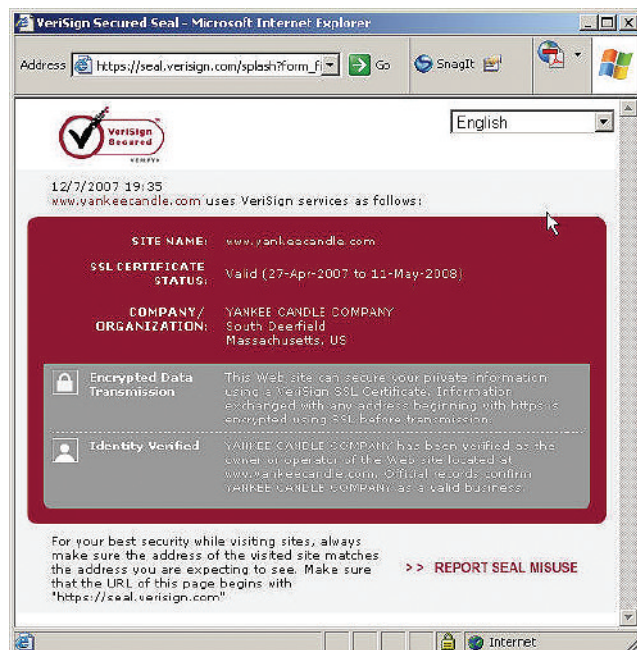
VeriSign Secured Seal - Microsoft Internet Explorer

Address https://seal.verisign.com/splash?form_fi Go SnagIt

VeriSign Secured VERIFY

English

12/7/2007 19:35
www.yankeecandle.com uses VeriSign services as follows:

SITE NAME: www.yankeecandle.com

SSL CERTIFICATE STATUS: Valid (27-Apr-2007 to 11-May-2008)

COMPANY/ ORGANIZATION: YANKEE CANDLE COMPANY South Deerfield Massachusetts, US

Encrypted Data Transmission This Web site can secure your private information using a VeriSign SSL Certificate. Information exchanged with any address beginning with https is encrypted using SSL before transmission.

Identity Verified YANKEE CANDLE COMPANY has been verified as the owner or operator of the Web site located at www.yankeecandle.com. Official records confirm YANKEE CANDLE COMPANY as a valid business.

For your best security while visiting sites, always make sure the address of the visited site matches the address you are expecting to see. Make sure that the URL of this page begins with "https://seal.verisign.com"

>> REPORT SEAL MISUSE

Internet